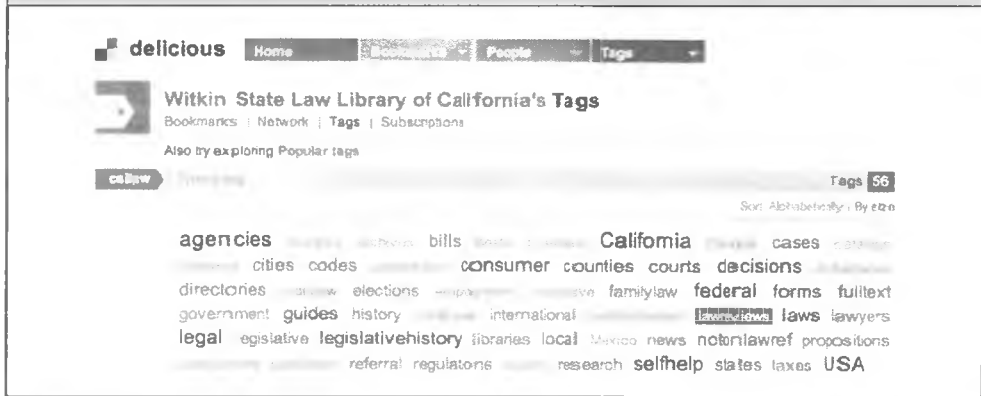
delicious Home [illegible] People Tags

Witkin State Law Library of California's Tags

Bookmarks | Network | Tags | Subscriptions

Also try exploring Popular tags

callaw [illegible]

Tags 56

Sort: Alphabetically · By size

agencies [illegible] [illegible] bills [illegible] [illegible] California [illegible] cases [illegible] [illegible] cities codes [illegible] consumer counties courts decisions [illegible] directories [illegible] elections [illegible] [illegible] familylaw federal forms fulltext government guides history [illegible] international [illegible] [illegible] laws lawyers legal legislative legislativehistory libraries local Mexico news notonlawref propositions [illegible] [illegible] referral regulations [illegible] research selfhelp states taxes USA